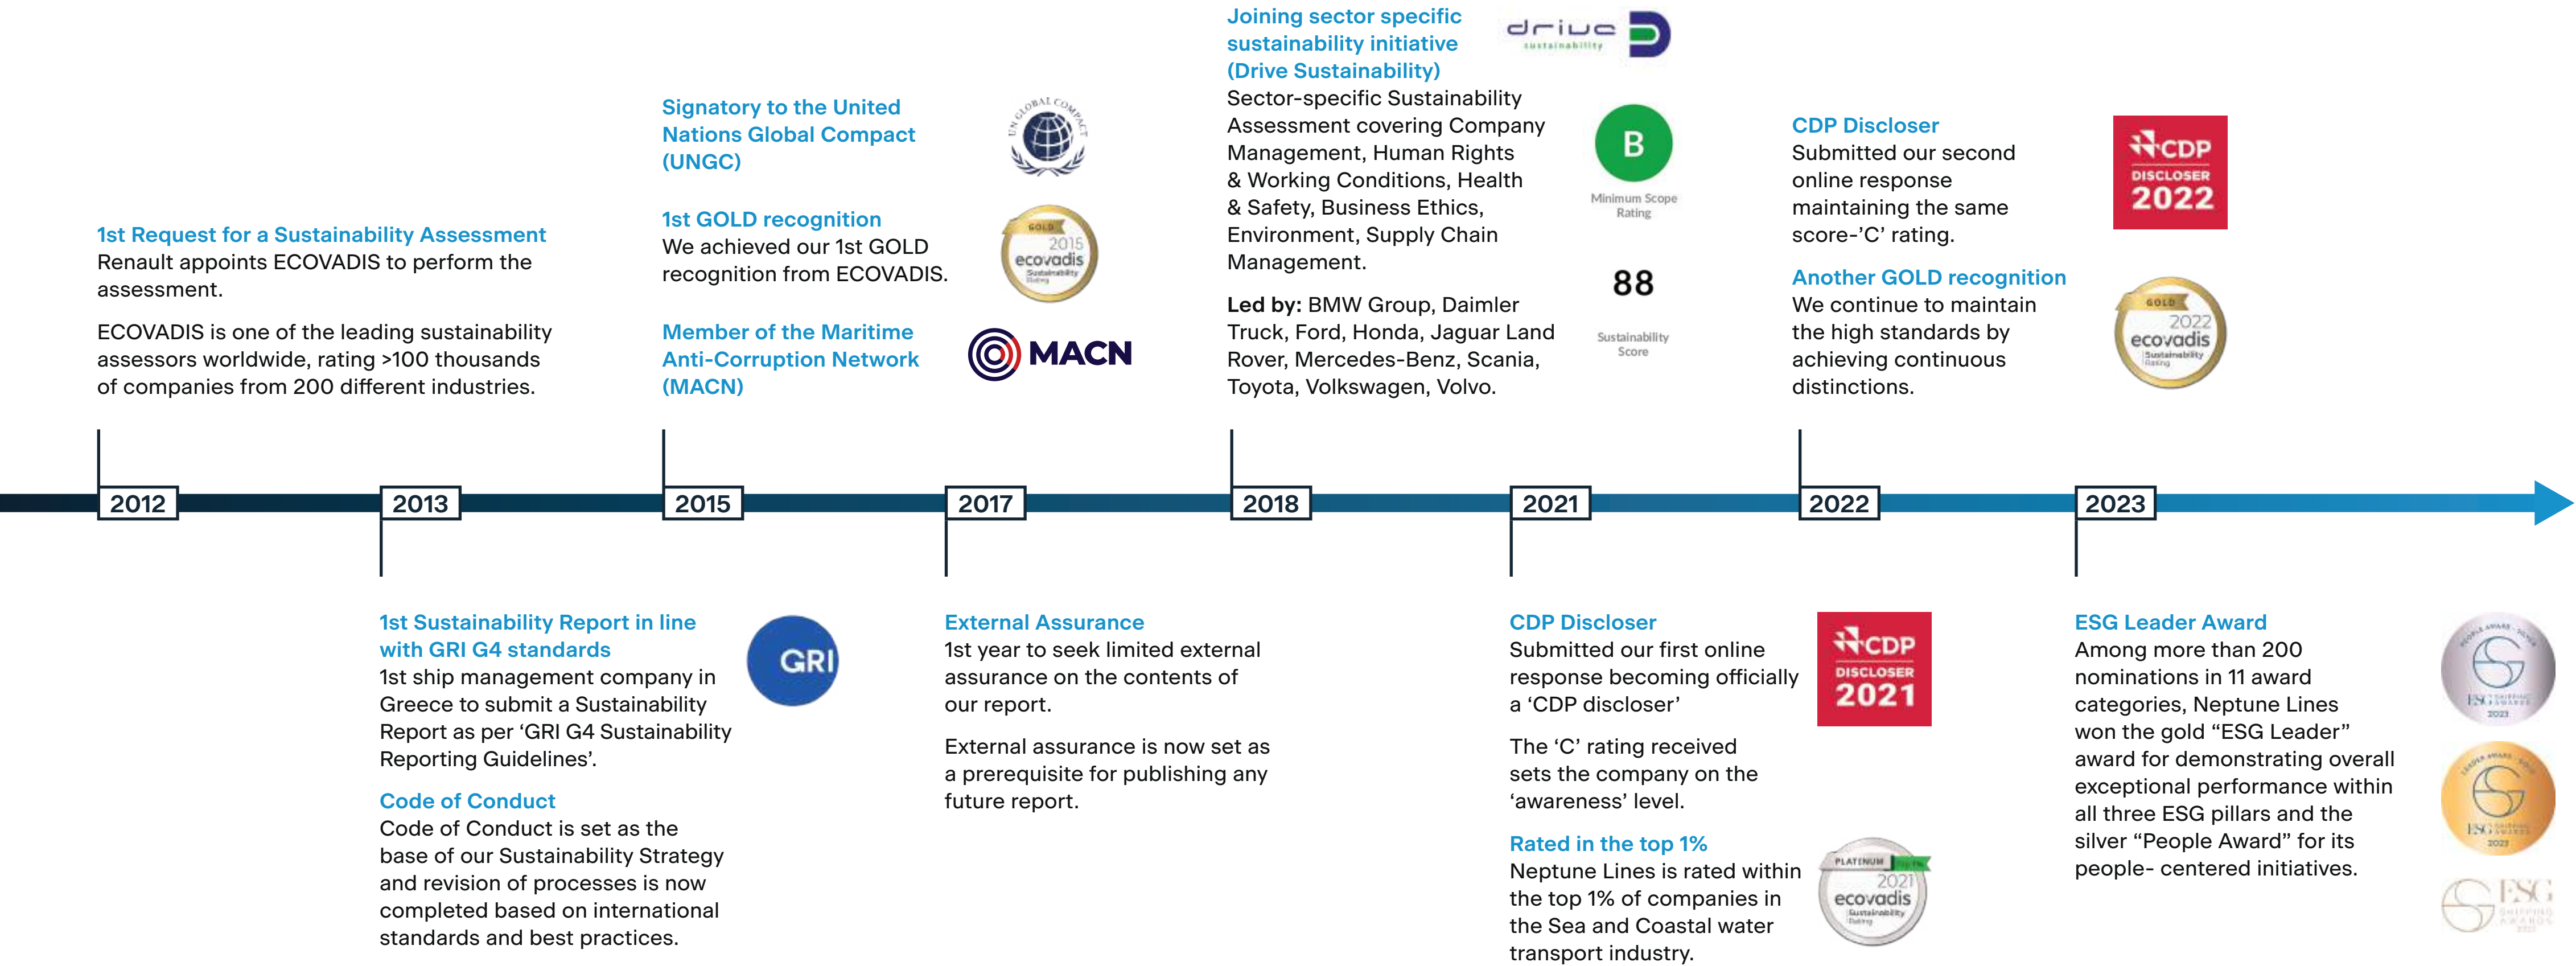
1st Request for a Sustainability Assessment
Renault appoints ECOVADIS to perform the assessment.

ECOVADIS is one of the leading sustainability assessors worldwide, rating >100 thousands of companies from 200 different industries.

Signatory to the United Nations Global Compact (UNGC)

1st GOLD recognition
We achieved our 1st GOLD recognition from ECOVADIS.

GOLD 2015 ecovadis Sustainability Rating

Member of the Maritime Anti-Corruption Network (MACN)

MACN

Joining sector specific sustainability initiative (Drive Sustainability)
Sector-specific Sustainability Assessment covering Company Management, Human Rights & Working Conditions, Health & Safety, Business Ethics, Environment, Supply Chain Management.

Led by: BMW Group, Daimler Truck, Ford, Honda, Jaguar Land Rover, Mercedes-Benz, Scania, Toyota, Volkswagen, Volvo.

drive sustainability

B
Minimum Scope Rating

88
Sustainability Score

CDP Discloser
Submitted our second online response maintaining the same score-'C' rating.

CDP DISCLOSER 2022

Another GOLD recognition
We continue to maintain the high standards by achieving continuous distinctions.

GOLD 2022 ecovadis Sustainability Rating

2012
2013
2015
2017
2018
2021
2022
2023

1st Sustainability Report in line with GRI G4 standards
1st ship management company in Greece to submit a Sustainability Report as per 'GRI G4 Sustainability Reporting Guidelines'.

GRI

Code of Conduct
Code of Conduct is set as the base of our Sustainability Strategy and revision of processes is now completed based on international standards and best practices.

External Assurance
1st year to seek limited external assurance on the contents of our report.

External assurance is now set as a prerequisite for publishing any future report.

CDP Discloser
Submitted our first online response becoming officially a 'CDP discloser'

The 'C' rating received sets the company on the 'awareness' level.

CDP DISCLOSER 2021

Rated in the top 1%
Neptune Lines is rated within the top 1% of companies in the Sea and Coastal water transport industry.

PLATINUM 2021 ecovadis Sustainability Rating

ESG Leader Award
Among more than 200 nominations in 11 award categories, Neptune Lines won the gold "ESG Leader" award for demonstrating overall exceptional performance within all three ESG pillars and the silver "People Award" for its people- centered initiatives.

ESG SHIPPING AWARDS